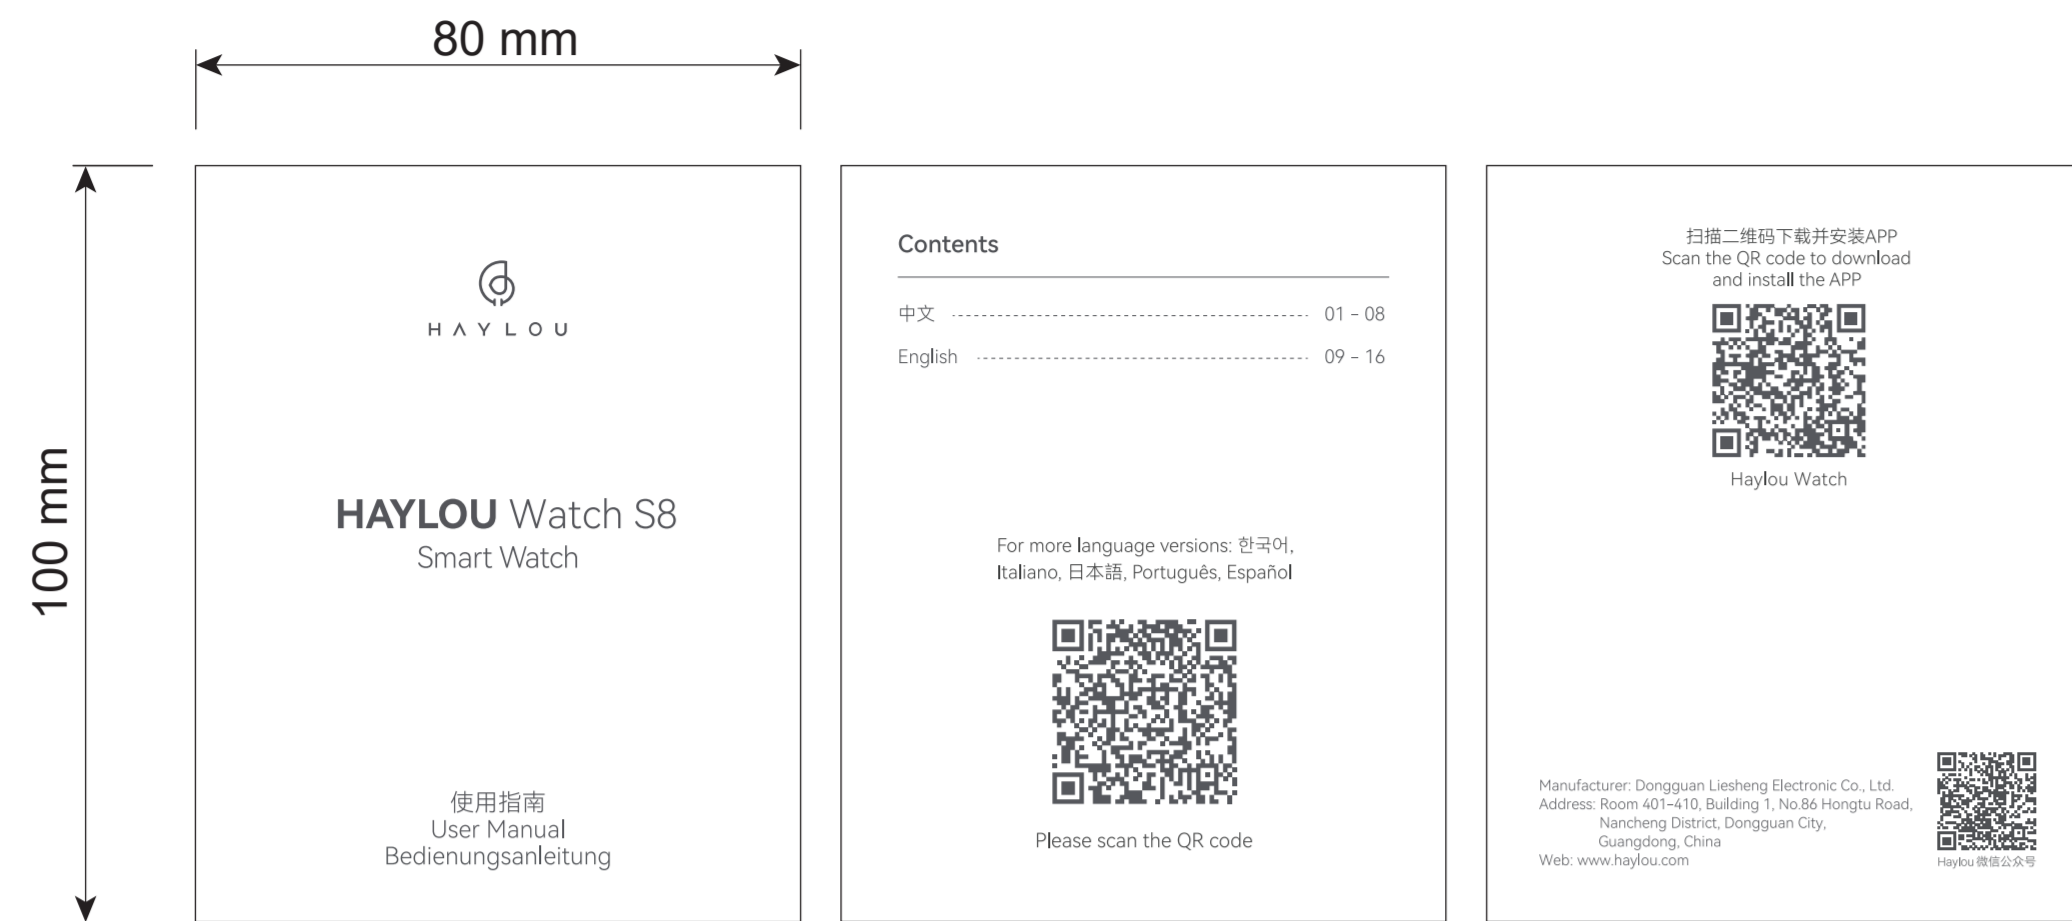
80 mm

100 mm

HAYLOU

HAYLOU Watch S8
Smart Watch

使用指南
User Manual
Bedienungsanleitung

Contents

中文 ---------------------------------------- 01 – 08
English ---------------------------------------- 09 – 16

For more language versions: 한국어, Italiano, 日本語, Português, Español

Please scan the QR code

扫描二维码下载并安装APP
Scan the QR code to download and install the APP

Haylou Watch

Manufacturer: Dongguan Liesheng Electronic Co., Ltd.
Address: Room 401–410, Building 1, No.86 Hongtu Road, Nancheng District, Dongguan City, Guangdong, China
Web: www.haylou.com

Haylou 微信公众号